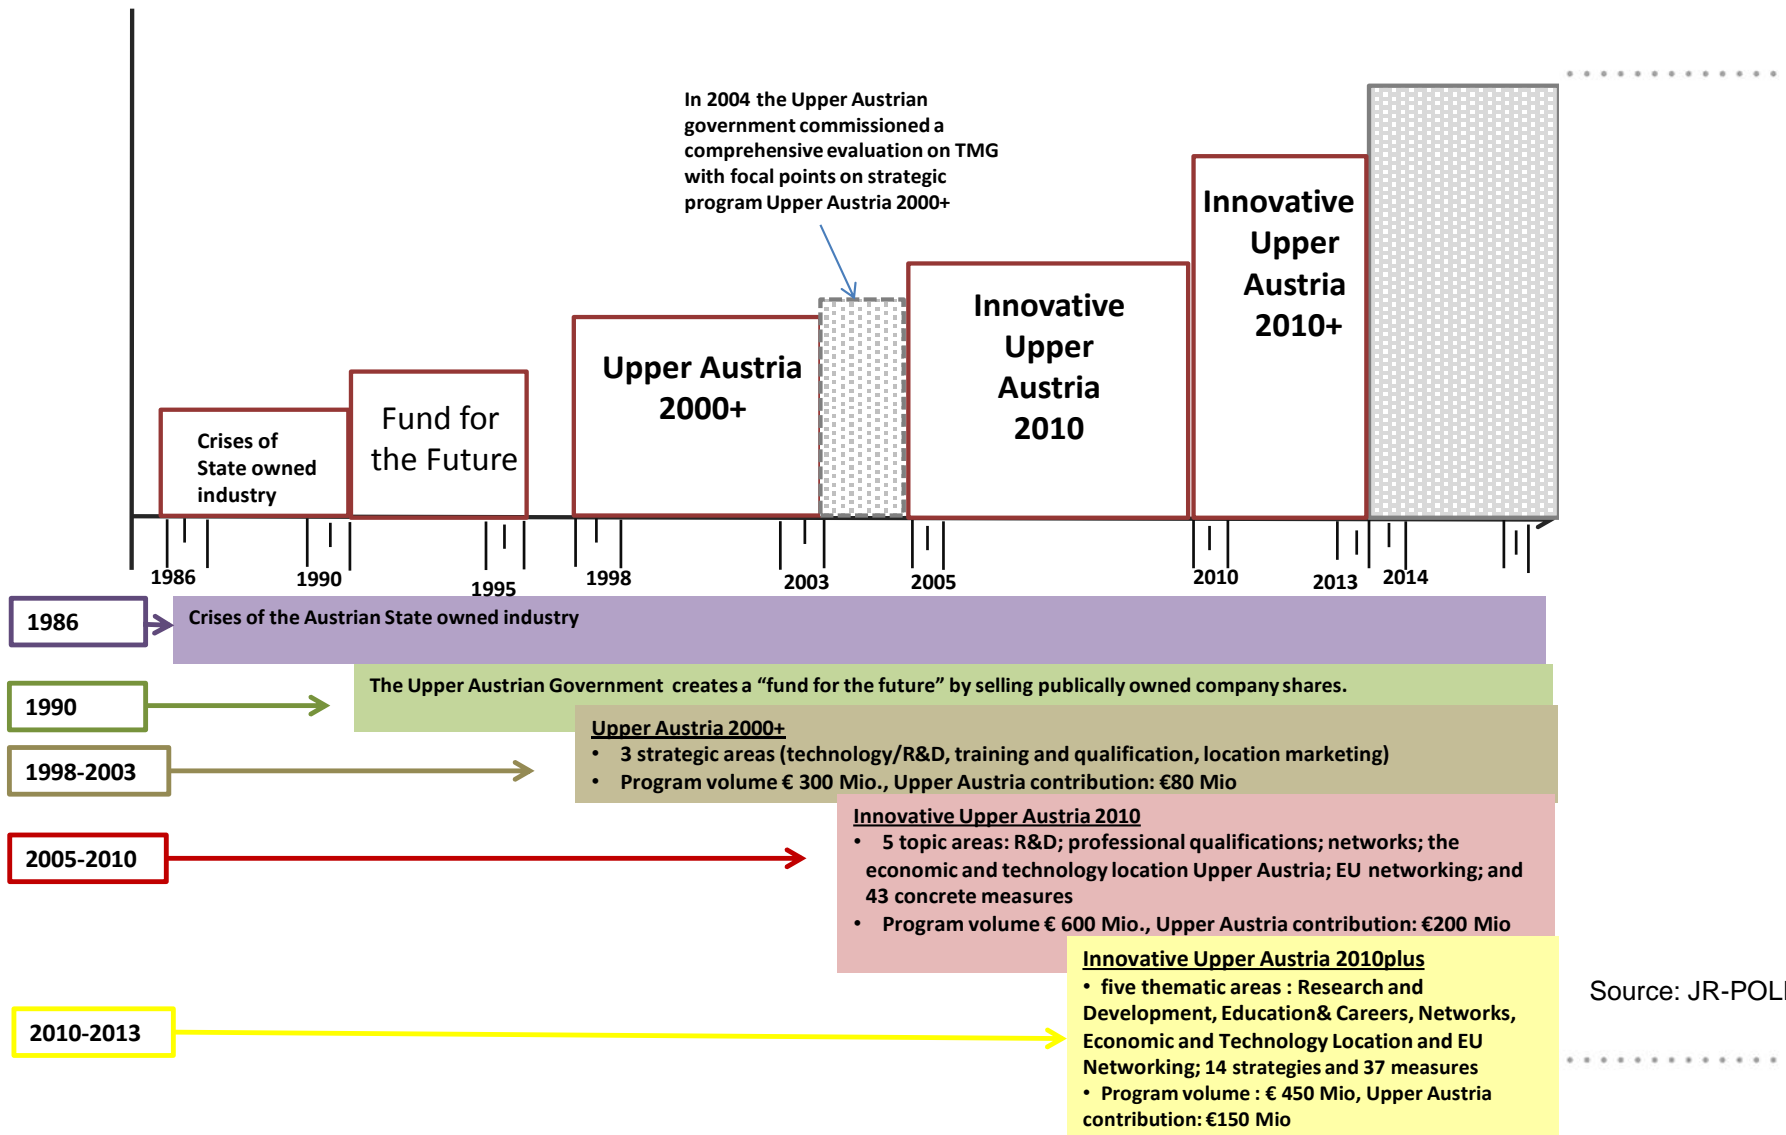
In 2004 the Upper Austrian government commissioned a comprehensive evaluation on TMG with focal points on strategic program Upper Austria 2000+

Innovative Upper Austria 2010+

Innovative Upper Austria 2010

Upper Austria 2000+

Fund for the Future

Crises of State owned industry

1986
1990
1995
1998
2003
2005
2010
2013
2014

1986
Crises of the Austrian State owned industry

1990
The Upper Austrian Government creates a “fund for the future” by selling publically owned company shares.

1998-2003
Upper Austria 2000+
• 3 strategic areas (technology/R&D, training and qualification, location marketing)
• Program volume € 300 Mio., Upper Austria contribution: €80 Mio

2005-2010
Innovative Upper Austria 2010
• 5 topic areas: R&D; professional qualifications; networks; the economic and technology location Upper Austria; EU networking; and 43 concrete measures
• Program volume € 600 Mio., Upper Austria contribution: €200 Mio

2010-2013
Innovative Upper Austria 2010plus
• five thematic areas : Research and Development, Education& Careers, Networks, Economic and Technology Location and EU Networking; 14 strategies and 37 measures
• Program volume : € 450 Mio, Upper Austria contribution: €150 Mio

Source: JR-POL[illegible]